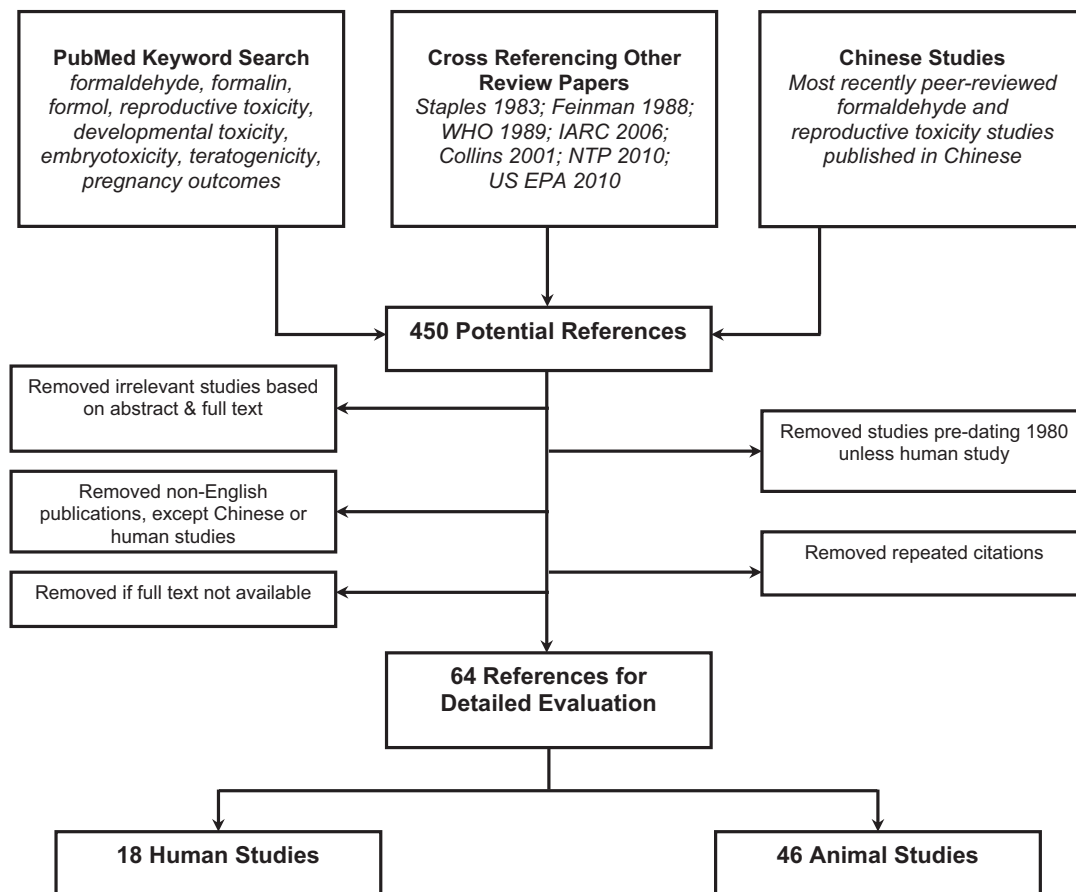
**PubMed Keyword Search**
*formaldehyde, formalin, formol, reproductive toxicity, developmental toxicity, embryotoxicity, teratogenicity, pregnancy outcomes*

**Cross Referencing Other Review Papers**
*Staples 1983; Feinman 1988; WHO 1989; IARC 2006; Collins 2001; NTP 2010; US EPA 2010*

**Chinese Studies**
*Most recently peer-reviewed formaldehyde and reproductive toxicity studies published in Chinese*

**450 Potential References**

Removed irrelevant studies based on abstract & full text

Removed studies pre-dating 1980 unless human study

Removed non-English publications, except Chinese or human studies

Removed repeated citations

Removed if full text not available

**64 References for Detailed Evaluation**

**18 Human Studies**

**46 Animal Studies**